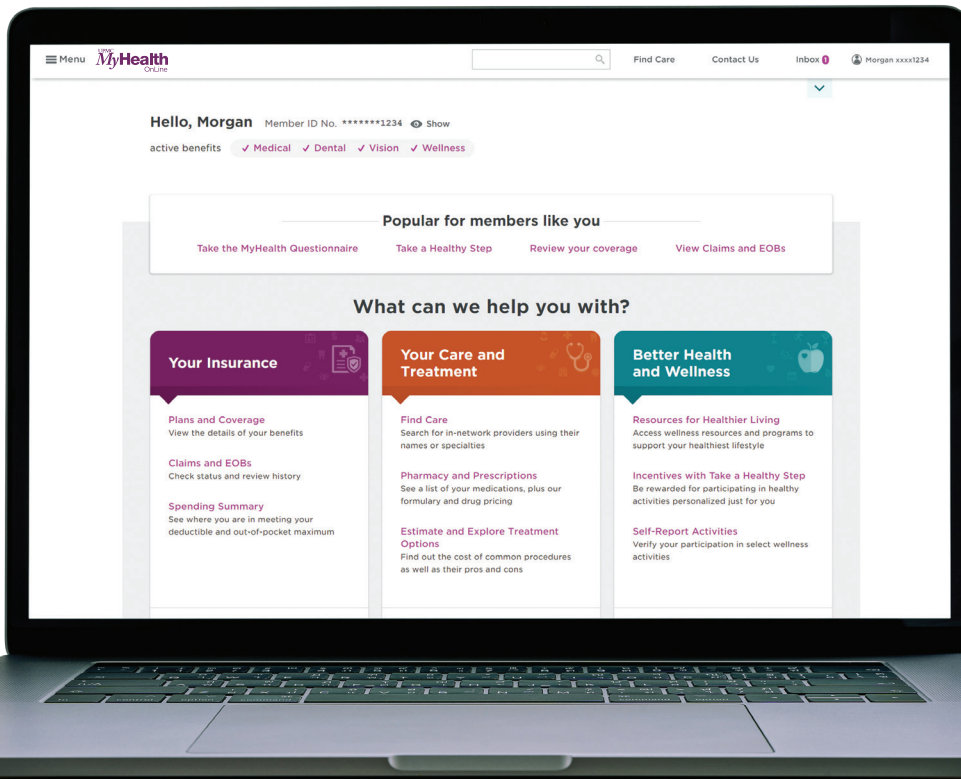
Menu MyHealth OnLine

Find Care Contact Us Inbox 1 Morgan xxxx1234

Hello, Morgan Member ID No. *******1234 Show

active benefits ✓ Medical ✓ Dental ✓ Vision ✓ Wellness

Popular for members like you

Take the MyHealth Questionnaire Take a Healthy Step Review your coverage View Claims and EOBs

What can we help you with?

Your Insurance

Plans and Coverage
View the details of your benefits

Claims and EOBs
Check status and review history

Spending Summary
See where you are in meeting your deductible and out-of-pocket maximum

Your Care and Treatment

Find Care
Search for in-network providers using their names or specialties

Pharmacy and Prescriptions
See a list of your medications, plus our formulary and drug pricing

Estimate and Explore Treatment Options
Find out the cost of common procedures as well as their pros and cons

Better Health and Wellness

Resources for Healthier Living
Access wellness resources and programs to support your healthiest lifestyle

Incentives with Take a Healthy Step
Be rewarded for participating in healthy activities personalized just for you

Self-Report Activities
Verify your participation in select wellness activities